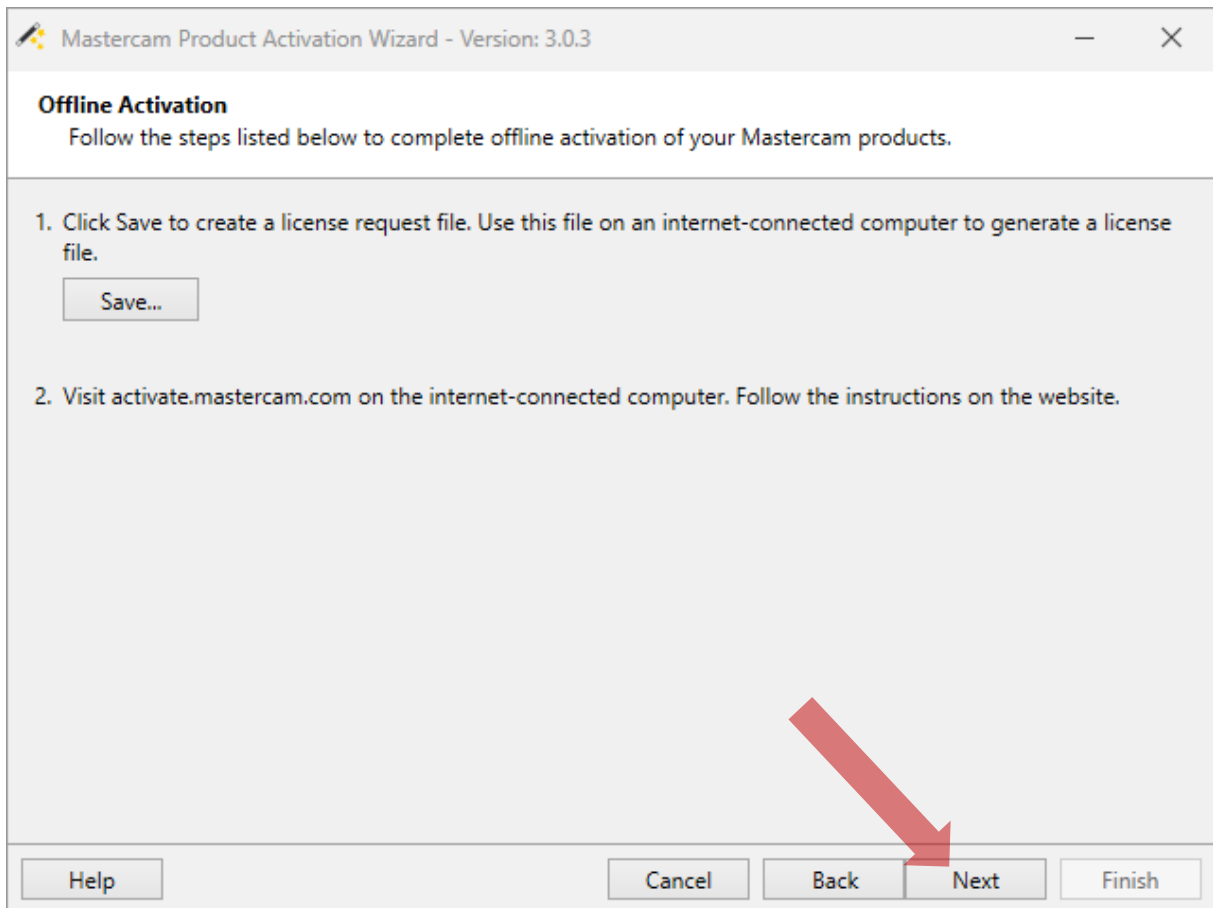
Mastercam Product Activation Wizard - Version: 3.0.3

Offline Activation
Follow the steps listed below to complete offline activation of your Mastercam products.

1. Click Save to create a license request file. Use this file on an internet-connected computer to generate a license file.

Save...

2. Visit activate.mastercam.com on the internet-connected computer. Follow the instructions on the website.

Help

Cancel

Back

Next

Finish